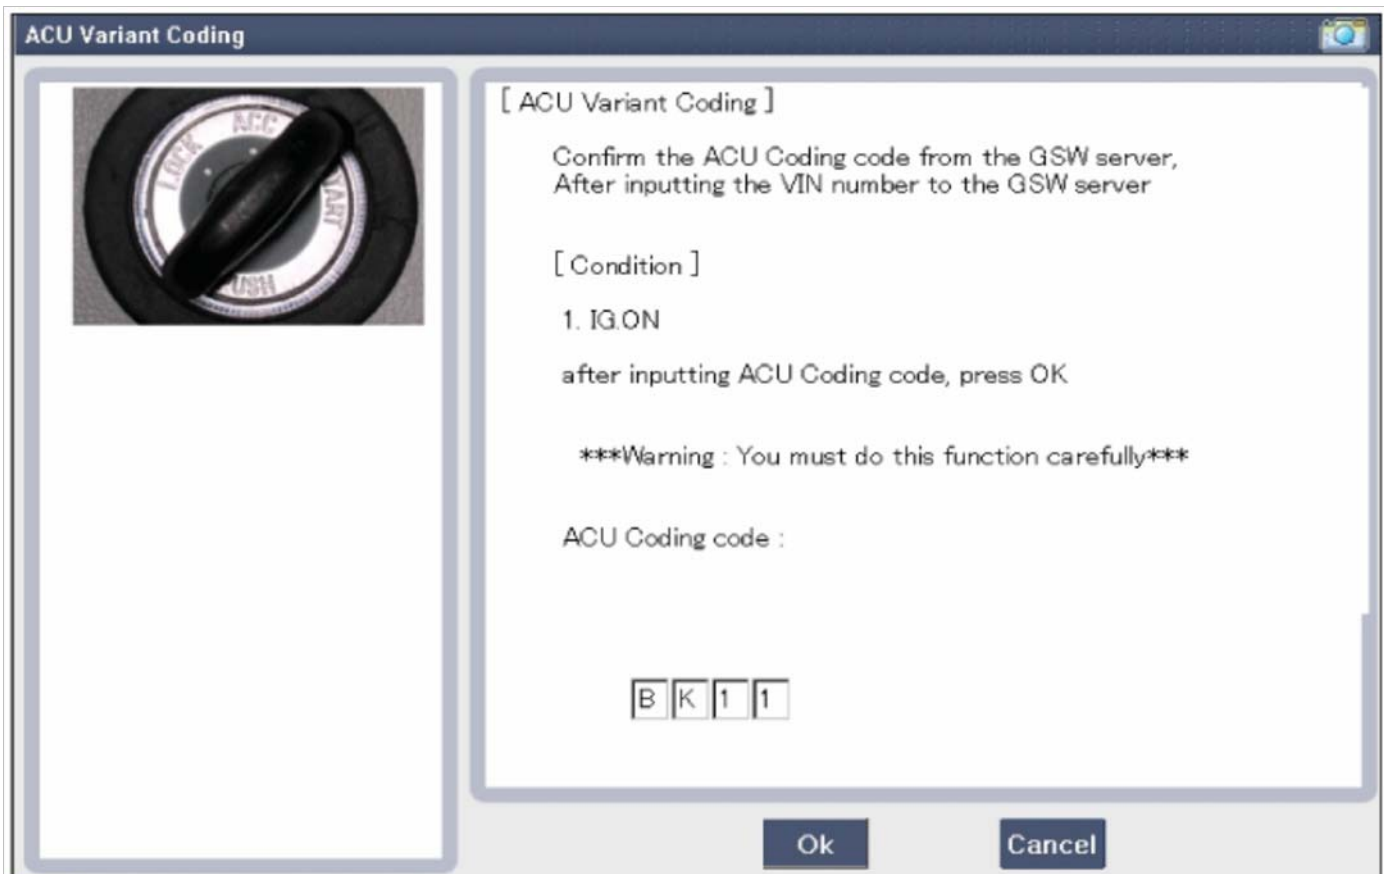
ACU Variant Coding

LOCK ACC START PUSH

[ ACU Variant Coding ]

Confirm the ACU Coding code from the GSW server, After inputting the VIN number to the GSW server

[ Condition ]

1. IG.ON

after inputting ACU Coding code, press OK

***Warning : You must do this function carefully***

ACU Coding code :

| B | K | 1 | 1 |
|---|---|---|---|

Ok

Cancel